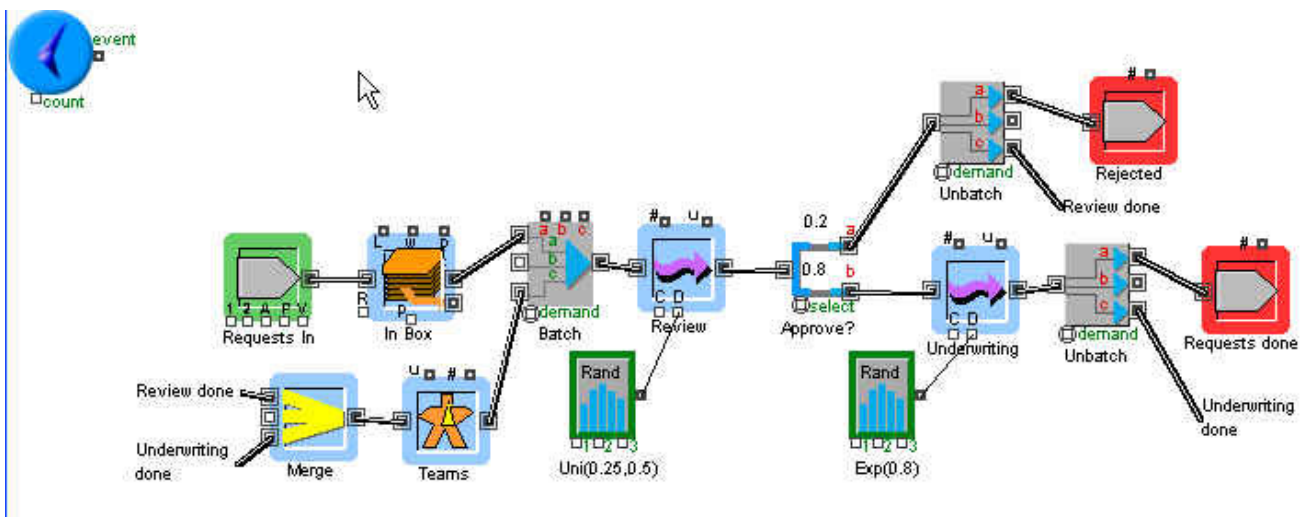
event
count

#
a
b
c
demand
Unbatch
Rejected
Review done

0.2
a
0.8
b
select
Approve?

L W D
R
P
In Box

1 2 A F V
Requests In

a b c
a
b
c
demand
Batch

# U
C D
Review

# U
C D
Underwriting

#
a
b
c
demand
Unbatch
Requests done

Underwriting done

Review done
Underwriting done
Merge

U # D
Teams

Rand
1 2 3
Uni(0.25,0.5)

Rand
1 2 3
Exp(0.8)